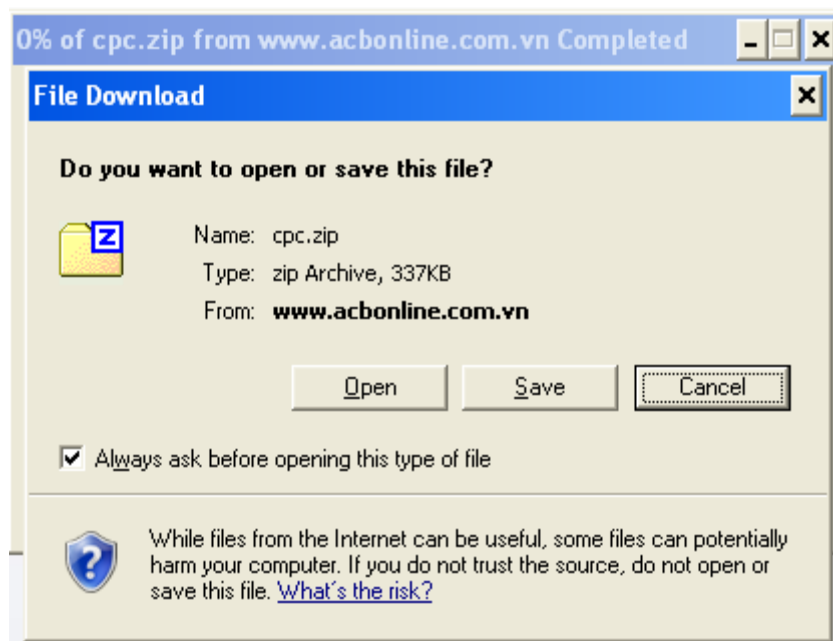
0% of cpc.zip from www.acbonline.com.vn Completed

File Download

Do you want to open or save this file?

Name: cpc.zip
Type: zip Archive, 337KB
From: www.acbonline.com.vn

Open Save Cancel

Always ask before opening this type of file

While files from the Internet can be useful, some files can potentially harm your computer. If you do not trust the source, do not open or save this file. What's the risk?